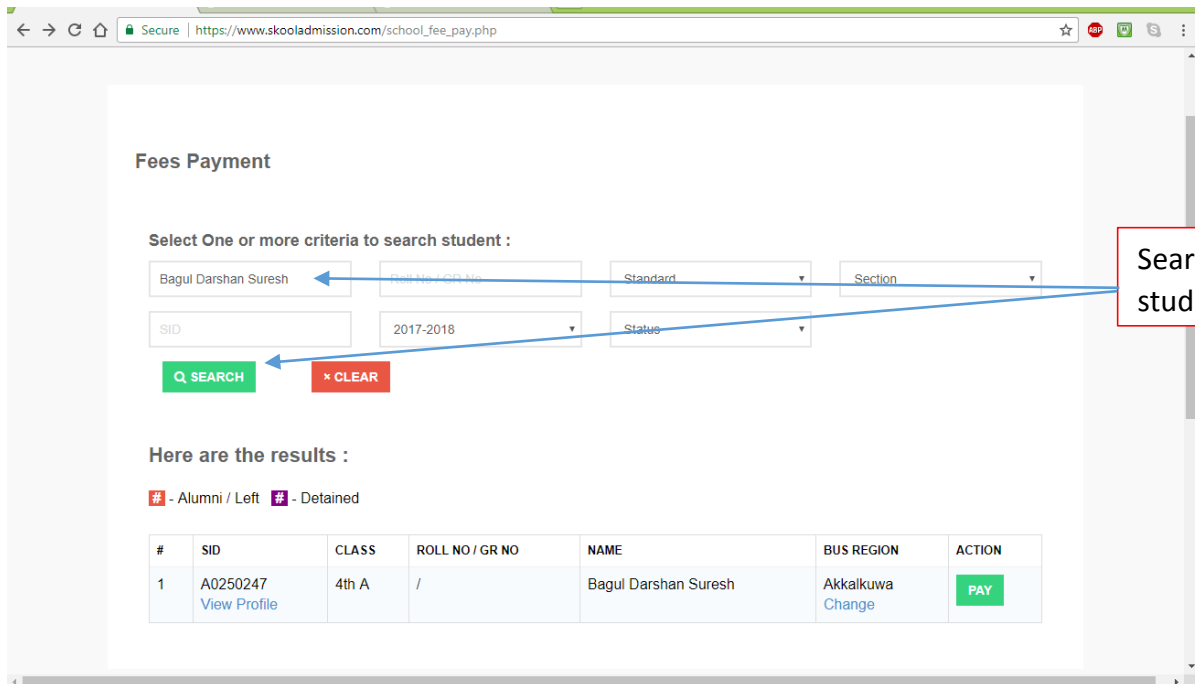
Secure | https://www.skooladmission.com/school_fee_pay.php

Fees Payment

Select One or more criteria to search student :

Bagul Darshan Suresh

Roll No / GR No

Standard

Section

SID

2017-2018

Status

SEARCH

× CLEAR

Sear
stud

Here are the results :

# - Alumni / Left # - Detained

| # | SID | CLASS | ROLL NO / GR NO | NAME | BUS REGION | ACTION |
|---|---|---|---|---|---|---|
| 1 | A0250247 View Profile | 4th A | / | Bagul Darshan Suresh | Akkalkuwa Change | PAY |